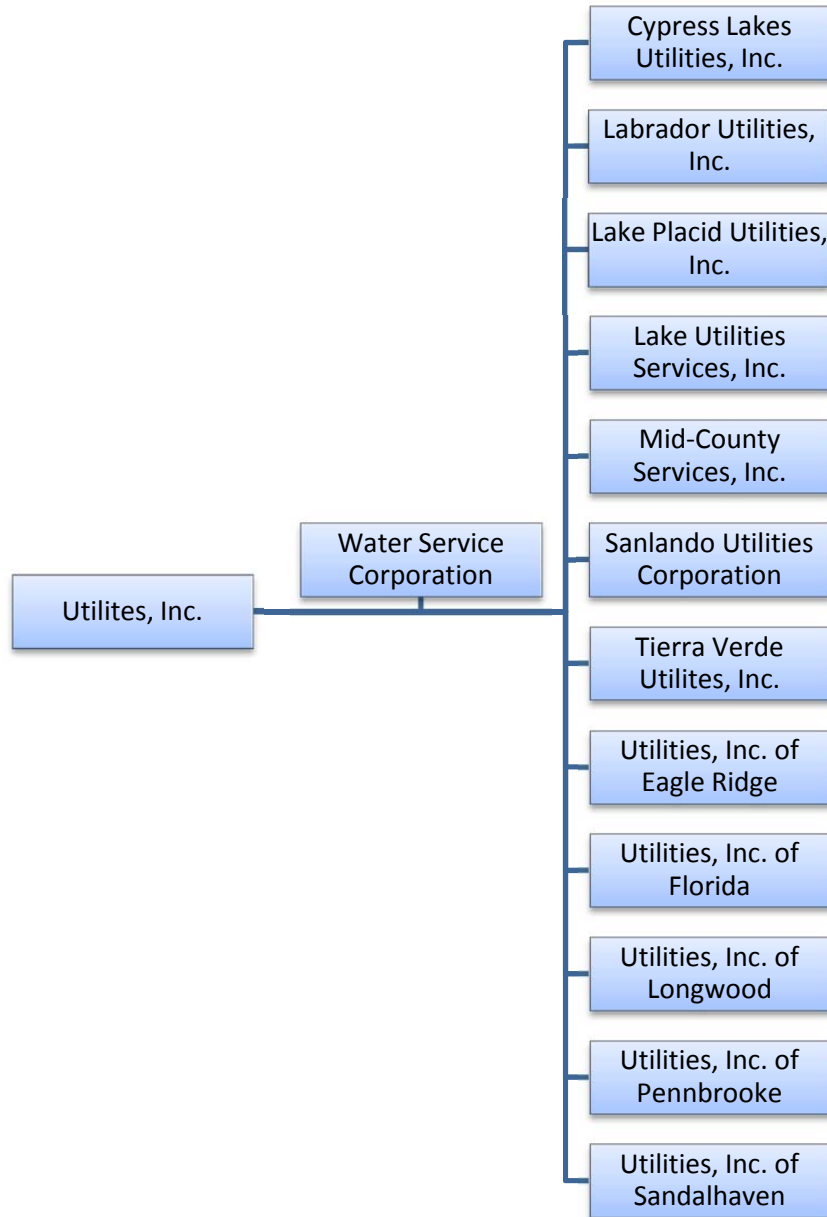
Utilites, Inc.

Water Service Corporation

Cypress Lakes Utilities, Inc.

Labrador Utilities, Inc.

Lake Placid Utilities, Inc.

Lake Utilities Services, Inc.

Mid-County Services, Inc.

Sanlando Utilities Corporation

Tierra Verde Utilites, Inc.

Utilities, Inc. of Eagle Ridge

Utilities, Inc. of Florida

Utilities, Inc. of Longwood

Utilities, Inc. of Pennbrooke

Utilities, Inc. of Sandalhaven